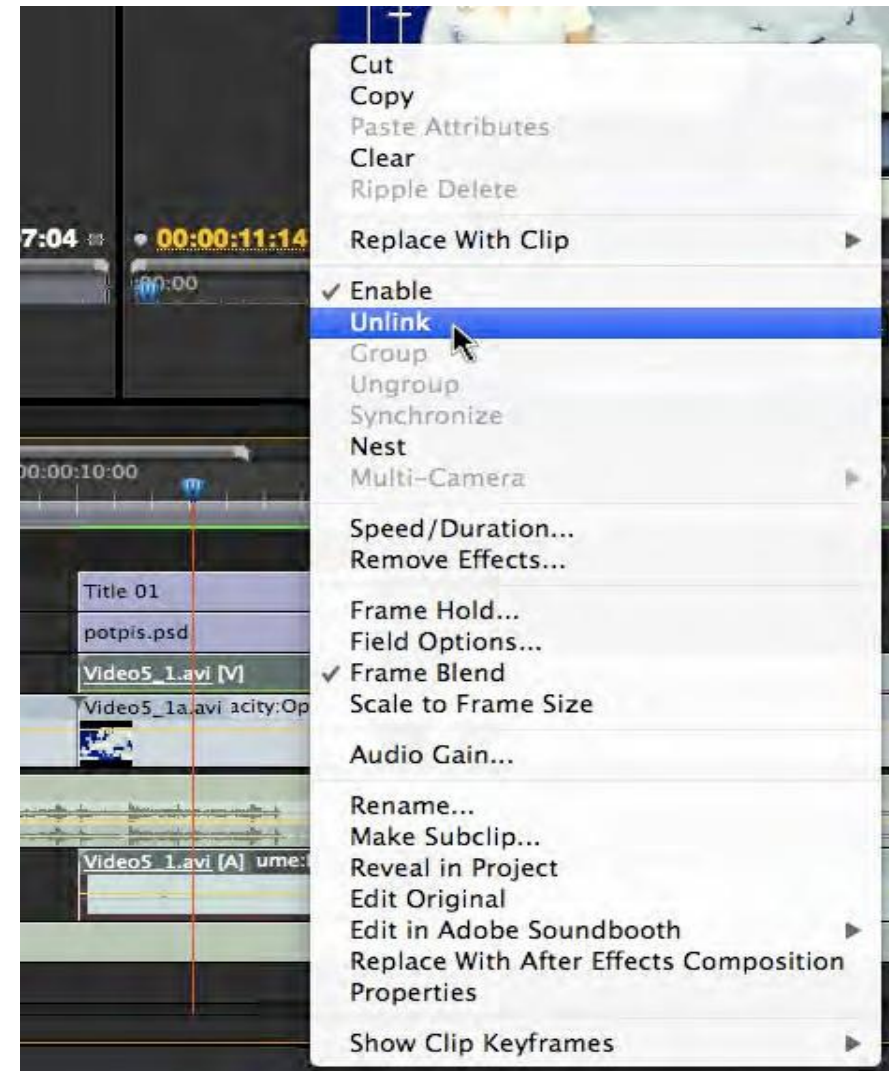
7:04
00:00:11:14
00:00
00:00:10:00
Title 01
potpis.psd
Video5_1.avi [V]
Video5_1a.avi acity:Op
Video5_1.avi [A] ume:

Cut
Copy
Paste Attributes
Clear
Ripple Delete
Replace With Clip
✓ Enable
Unlink
Group
Ungroup
Synchronize
Nest
Multi-Camera
Speed/Duration...
Remove Effects...
Frame Hold...
Field Options...
✓ Frame Blend
Scale to Frame Size
Audio Gain...
Rename...
Make Subclip...
Reveal in Project
Edit Original
Edit in Adobe Soundbooth
Replace With After Effects Composition
Properties
Show Clip Keyframes